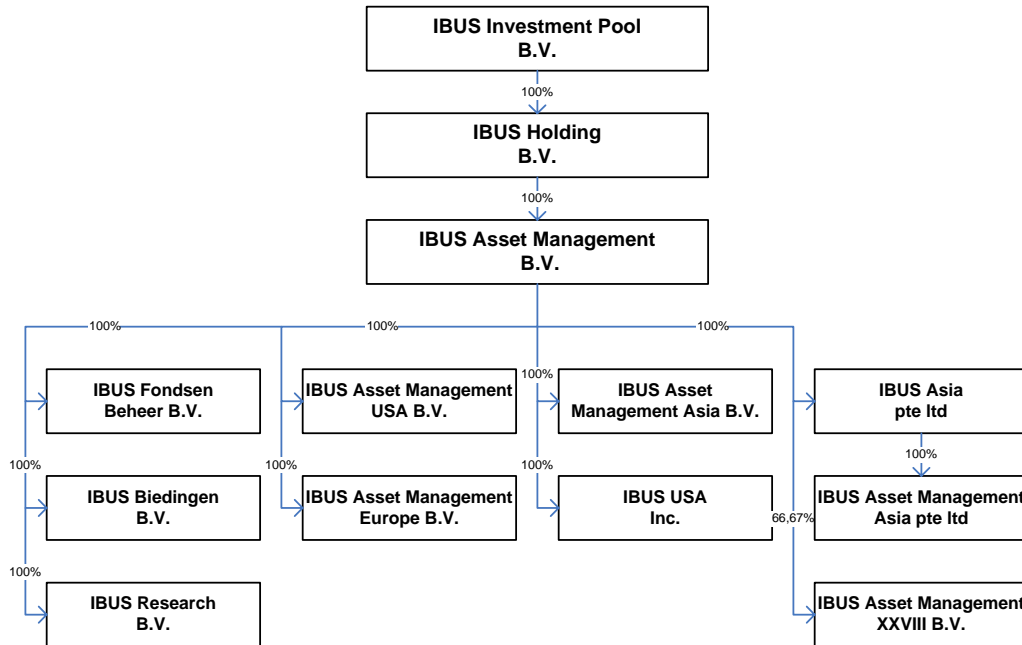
IBUS Investment Pool B.V.

100%

IBUS Holding B.V.

100%

IBUS Asset Management B.V.

100%

100%

100%

IBUS Fondsen Beheer B.V.

IBUS Asset Management USA B.V.

100%

IBUS Asset Management Asia B.V.

IBUS Asia pte ltd

100%

100%

100%

100%

IBUS Biedingen B.V.

IBUS Asset Management Europe B.V.

IBUS USA Inc.

66,67%

IBUS Asset Management Asia pte ltd

100%

IBUS Research B.V.

IBUS Asset Management XXVIII B.V.